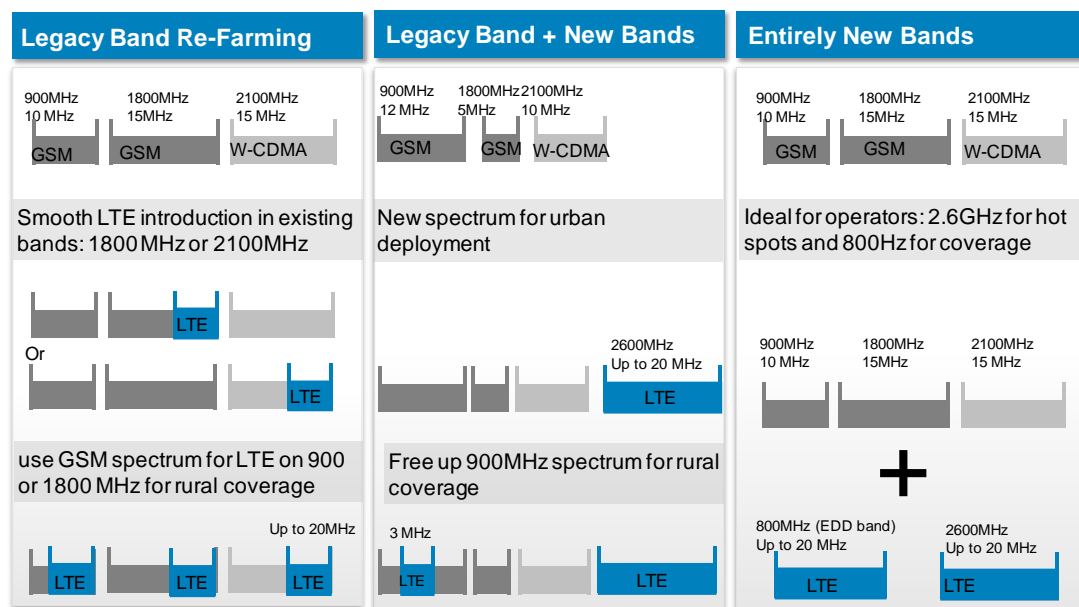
Legacy Band Re-Farming

900MHz
10 MHz
1800MHz
15MHz
2100MHz
15 MHz

GSM GSM W-CDMA

Smooth LTE introduction in existing bands: 1800 MHz or 2100MHz

LTE

Or

LTE

use GSM spectrum for LTE on 900 or 1800 MHz for rural coverage

Up to 20MHz

LTE LTE LTE

Legacy Band + New Bands

900MHz
12 MHz
1800MHz
5MHz
2100MHz
10 MHz

GSM GSM W-CDMA

New spectrum for urban deployment

2600MHz
Up to 20 MHz

LTE

Free up 900MHz spectrum for rural coverage

3 MHz

LTE LTE

Entirely New Bands

900MHz
10 MHz
1800MHz
15MHz
2100MHz
15 MHz

GSM GSM W-CDMA

Ideal for operators: 2.6GHz for hot spots and 800Hz for coverage

900MHz
10 MHz
1800MHz
15MHz
2100MHz
15 MHz

+

800MHz (EDD band)
Up to 20 MHz
2600MHz
Up to 20 MHz

LTE LTE